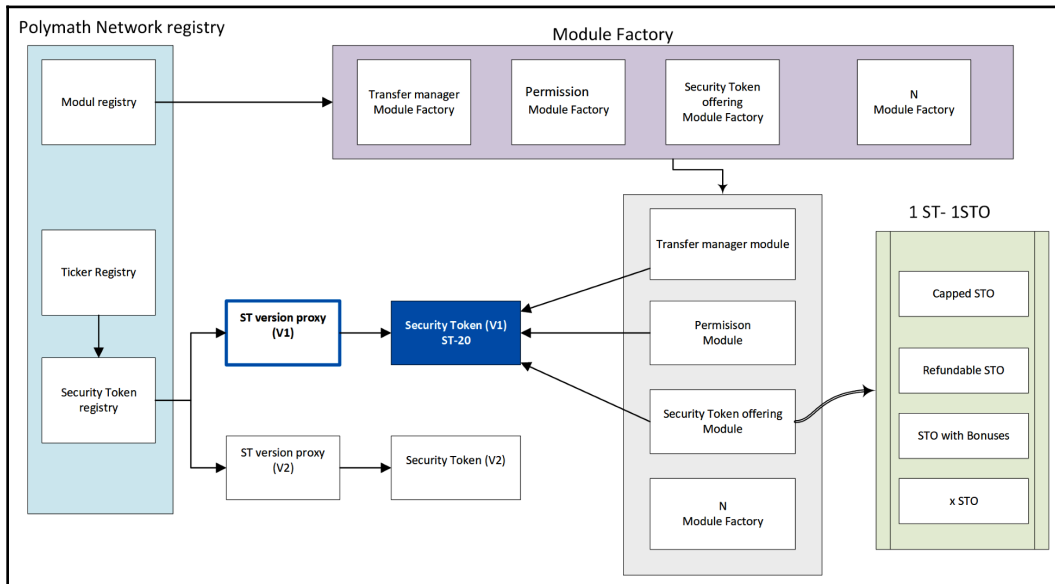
Polymath Network registry

Modul registry

Ticker Registry

Security Token registry

Module Factory

Transfer manager Module Factory

Permission Module Factory

Security Token offering Module Factory

N Module Factory

ST version proxy (V1)

Security Token (V1) ST-20

ST version proxy (V2)

Security Token (V2)

Transfer manager module

Permisison Module

Security Token offering Module

N Module Factory

1 ST- 1STO

Capped STO

Refundable STO

STO with Bonuses

x STO